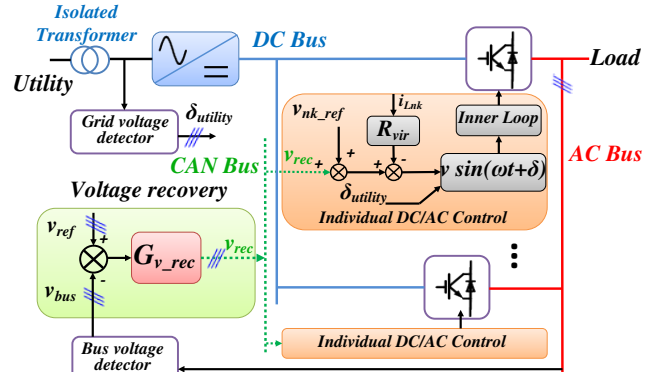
Isolated Transformer

Utility

DC Bus

Load

Grid voltage detector

$\delta_{utility}$

$v_{nk\_ref}$

$i_{Lnk}$

$R_{vir}$

Inner Loop

AC Bus

CAN Bus

$v_{rec}$

+

+

+

-

$v\ sin(\omega t+\delta)$

$\delta_{utility}$

Individual DC/AC Control

Voltage recovery

$v_{ref}$

+

$G_{v\_rec}$

$v_{rec}$

-

$v_{bus}$

Individual DC/AC Control

Bus voltage detector